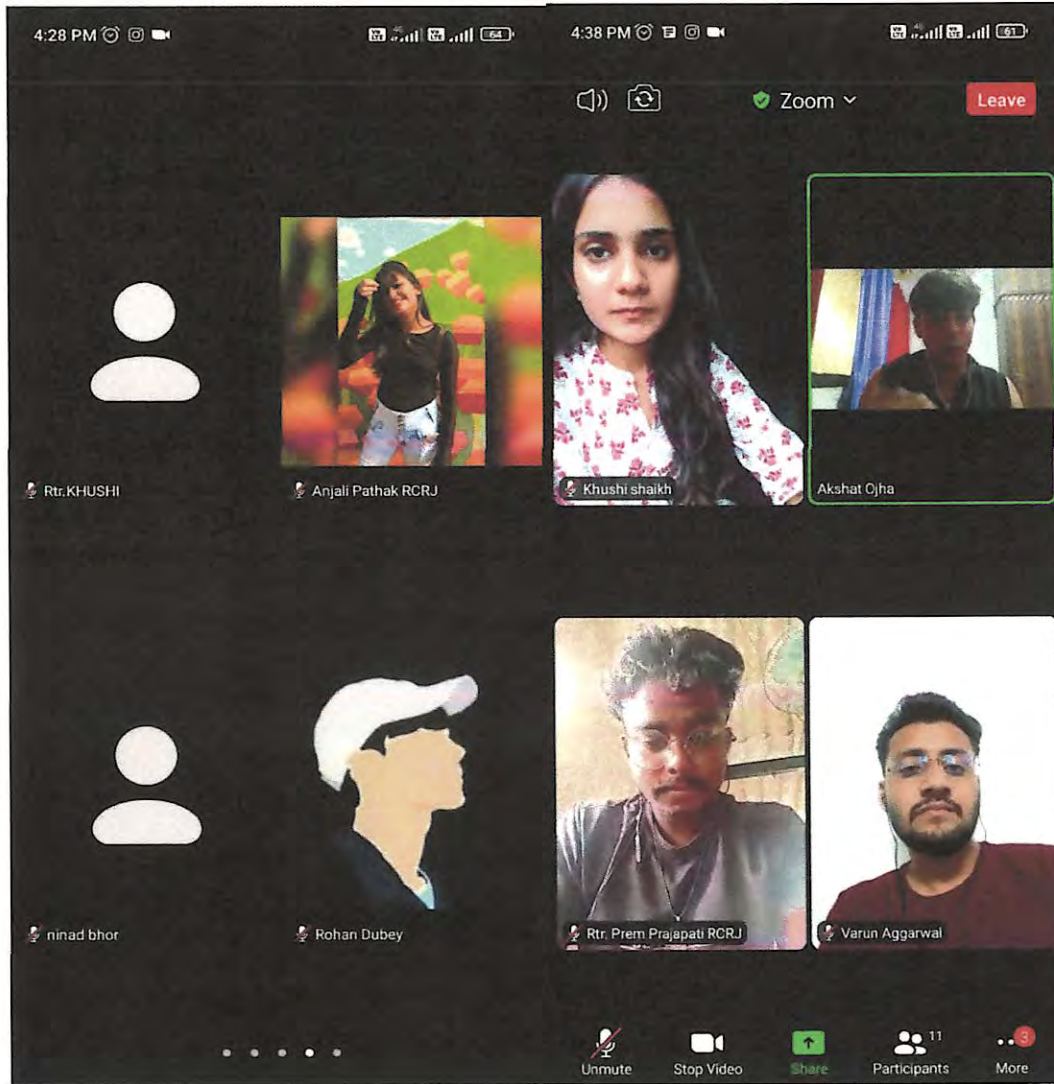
4:28 PM

64

Rtr.KHUSHI

Anjali Pathak RCRJ

ninad bhor

Rohan Dubey

4:38 PM

61

Zoom

Leave

Khushi shaikh

Akshat Ojha

Rtr. Prem Prajapati RCRJ

Varun Aggarwal

Unmute

Stop Video

Share

11

Participants

3

More